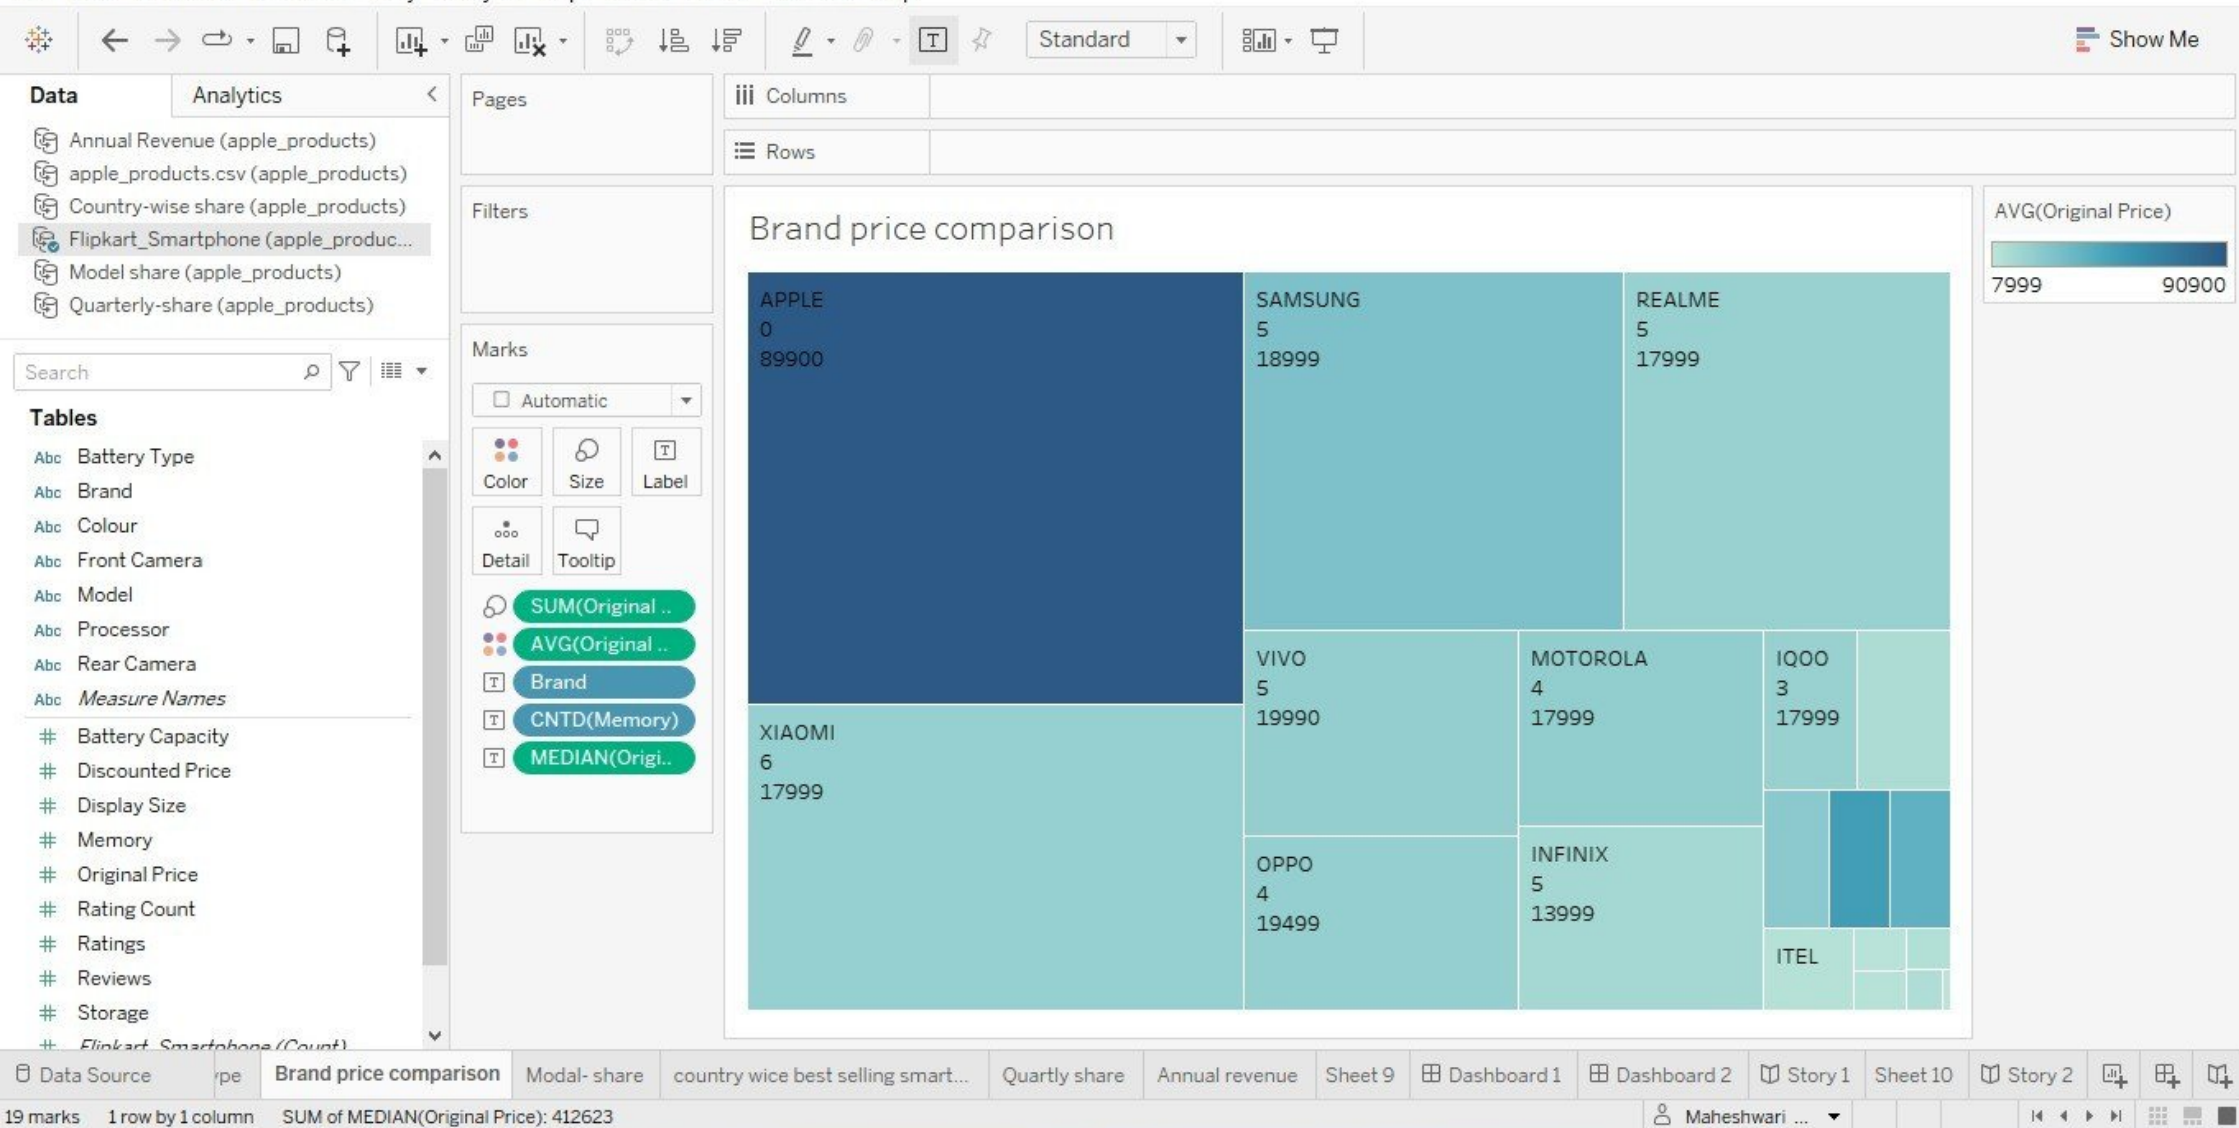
Standard
Show Me

Data Analytics

Annual Revenue (apple_products)
apple_products.csv (apple_products)
Country-wise share (apple_products)
Flipkart_Smartphone (apple_produc...
Model share (apple_products)
Quarterly-share (apple_products)

Search

Tables
Abc Battery Type
Abc Brand
Abc Colour
Abc Front Camera
Abc Model
Abc Processor
Abc Rear Camera
Abc Measure Names
Battery Capacity
Discounted Price
Display Size
Memory
Original Price
Rating Count
Ratings
Reviews
Storage
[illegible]

Pages

Filters

Marks
Automatic
Color Size Label
Detail Tooltip
SUM(Original ..
AVG(Original ..
Brand
CNTD(Memory)
MEDIAN(Origi..

Columns
Rows

Brand price comparison

APPLE
0
89900

SAMSUNG
5
18999

REALME
5
17999

XIAOMI
6
17999

VIVO
5
19990

MOTOROLA
4
17999

IQOO
3
17999

OPPO
4
19499

INFINIX
5
13999

ITEL

AVG(Original Price)
7999 90900

Data Source | pe | Brand price comparison | Modal- share | country wice best selling smart... | Quartly share | Annual revenue | Sheet 9 | Dashboard 1 | Dashboard 2 | Story 1 | Sheet 10 | Story 2

19 marks 1 row by 1 column SUM of MEDIAN(Original Price): 412623
Maheshwari ...